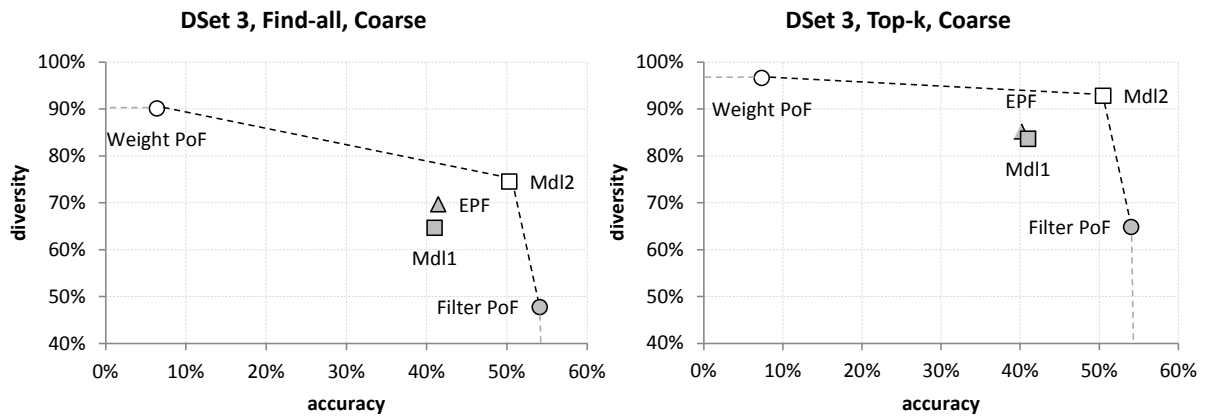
DSet 3, Find-all, Coarse

100%
90%
80%
70%
60%
50%
40%
diversity

Weight PoF
Mdl2
EPF
Mdl1
Filter PoF

0%
10%
20%
30%
40%
50%
60%
accuracy

DSet 3, Top-k, Coarse

100%
90%
80%
70%
60%
50%
40%
diversity

Weight PoF
EPF
Mdl2
Mdl1
Filter PoF

0%
10%
20%
30%
40%
50%
60%
accuracy